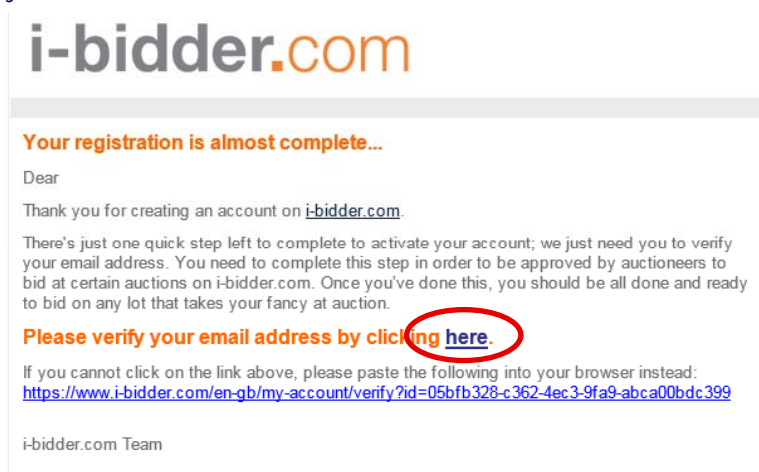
i-bidder.com

Your registration is almost complete...

Dear

Thank you for creating an account on i-bidder.com.

There's just one quick step left to complete to activate your account; we just need you to verify your email address. You need to complete this step in order to be approved by auctioneers to bid at certain auctions on i-bidder.com. Once you've done this, you should be all done and ready to bid on any lot that takes your fancy at auction.

Please verify your email address by clicking here.

If you cannot click on the link above, please paste the following into your browser instead:
https://www.i-bidder.com/en-gb/my-account/verify?id=05bfb328-c362-4ec3-9fa9-abca00bdc399

i-bidder.com Team